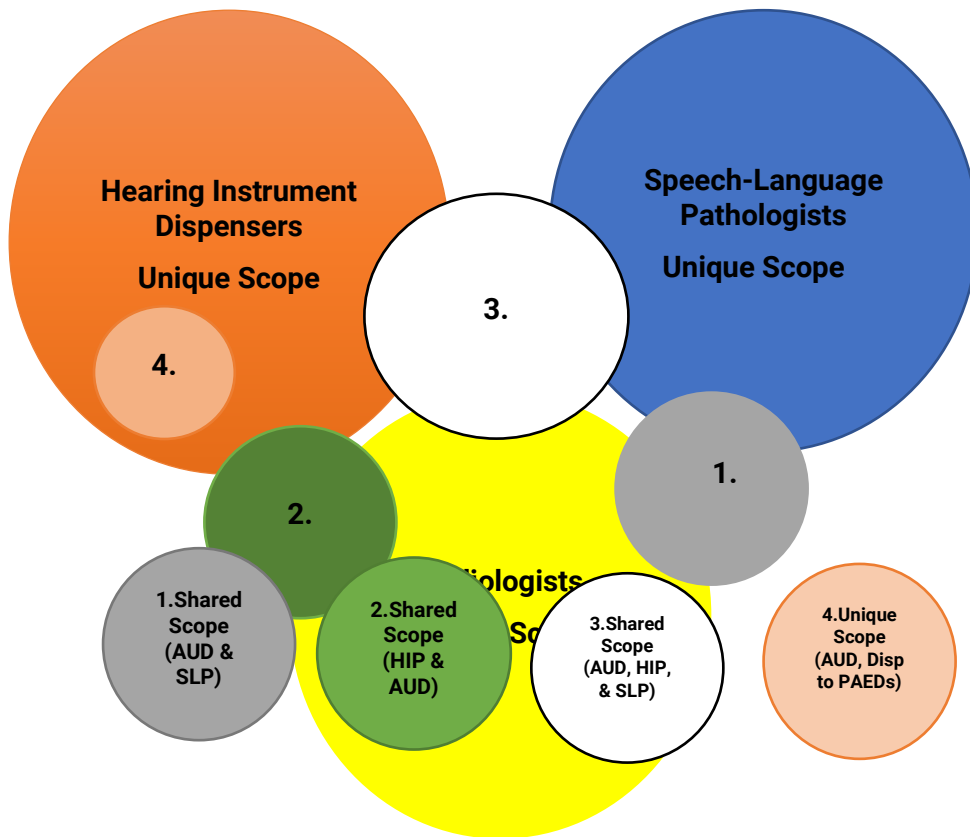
Hearing Instrument Dispensers

Unique Scope

4.

3.

Speech-Language Pathologists

Unique Scope

1.

2.

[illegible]diologists

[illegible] Sc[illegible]

1.Shared Scope (AUD & SLP)

2.Shared Scope (HIP & AUD)

3.Shared Scope (AUD, HIP, & SLP)

4.Unique Scope (AUD, Disp to PAEDs)